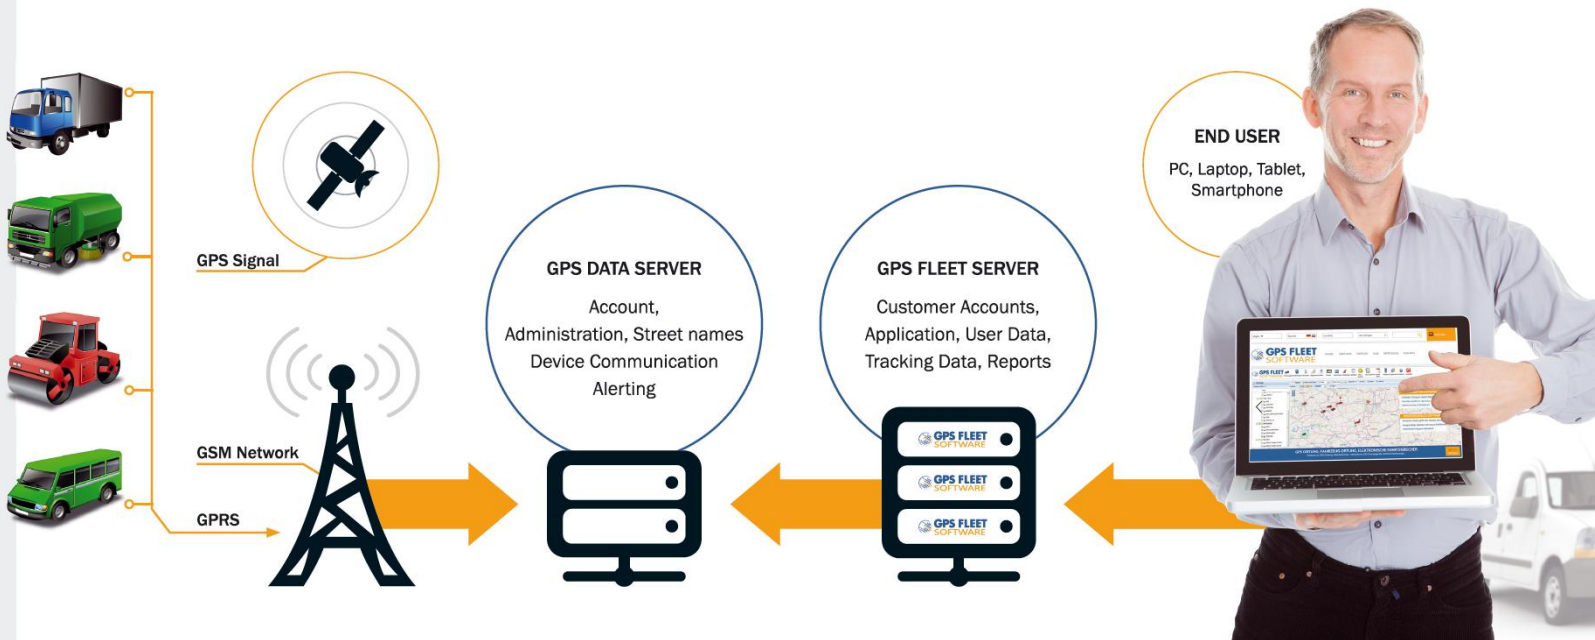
GPS Signal

GSM Network

GPRS

GPS DATA SERVER

Account,
Administration, Street names
Device Communication
Alerting

GPS FLEET SERVER

Customer Accounts,
Application, User Data,
Tracking Data, Reports

GPS FLEET SOFTWARE

GPS FLEET SOFTWARE

GPS FLEET SOFTWARE

END USER

PC, Laptop, Tablet,
Smartphone

GPS FLEET SOFTWARE